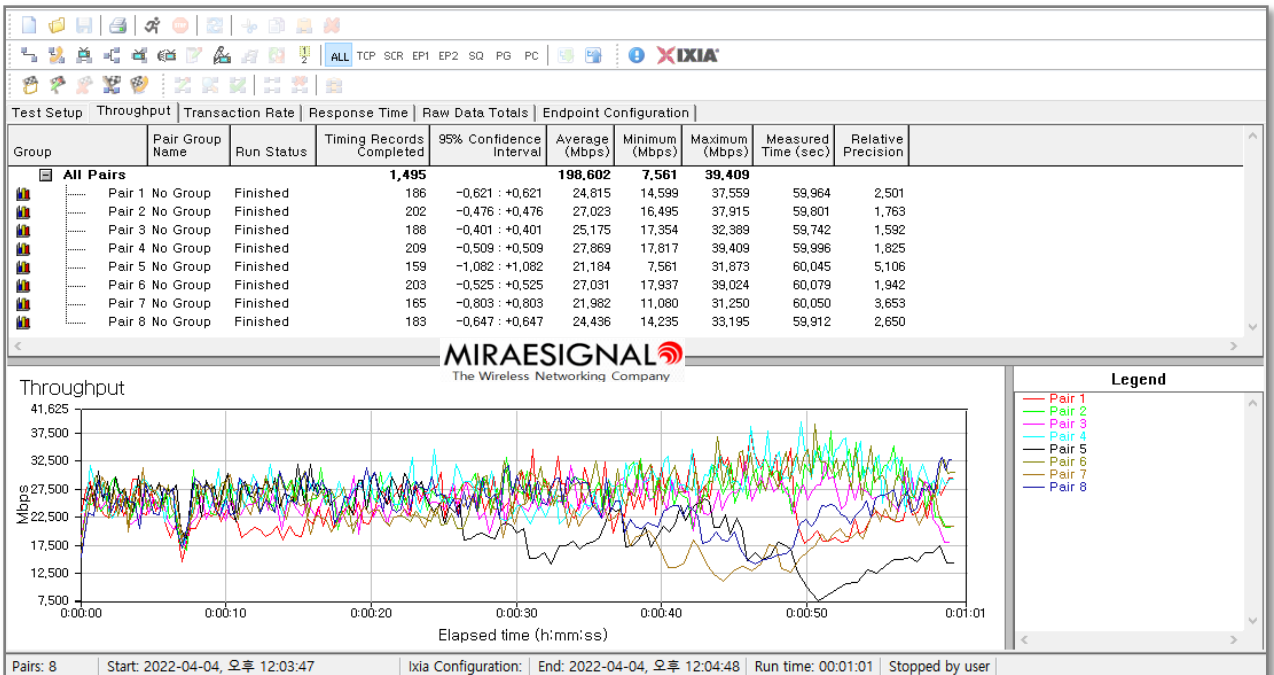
ALL TCP SCR EP1 EP2 SQ PG PC IXIA

Test Setup | Throughput | Transaction Rate | Response Time | Raw Data Totals | Endpoint Configuration

| Group | Pair Group Name | Run Status | Timing Records Completed | 95% Confidence Interval | Average (Mbps) | Minimum (Mbps) | Maximum (Mbps) | Measured Time (sec) | Relative Precision |
|---|---|---|---|---|---|---|---|---|---|
| All Pairs | | | 1,495 | | 198,602 | 7,561 | 39,409 | | |
| Pair 1 | No Group | Finished | 186 | -0,621 : +0,621 | 24,815 | 14,599 | 37,559 | 59,964 | 2,501 |
| Pair 2 | No Group | Finished | 202 | -0,476 : +0,476 | 27,023 | 16,495 | 37,915 | 59,801 | 1,763 |
| Pair 3 | No Group | Finished | 188 | -0,401 : +0,401 | 25,175 | 17,354 | 32,389 | 59,742 | 1,592 |
| Pair 4 | No Group | Finished | 209 | -0,509 : +0,509 | 27,869 | 17,817 | 39,409 | 59,996 | 1,825 |
| Pair 5 | No Group | Finished | 159 | -1,082 : +1,082 | 21,184 | 7,561 | 31,873 | 60,045 | 5,106 |
| Pair 6 | No Group | Finished | 203 | -0,525 : +0,525 | 27,031 | 17,937 | 39,024 | 60,079 | 1,942 |
| Pair 7 | No Group | Finished | 165 | -0,803 : +0,803 | 21,982 | 11,080 | 31,250 | 60,050 | 3,653 |
| Pair 8 | No Group | Finished | 183 | -0,647 : +0,647 | 24,436 | 14,235 | 33,195 | 59,912 | 2,650 |

MIRAESIGNAL
The Wireless Networking Company

Throughput
41,625
37,500
32,500
27,500
22,500
17,500
12,500
7,500
Mbps
0:00:00 0:00:10 0:00:20 0:00:30 0:00:40 0:00:50 0:01:01
Elapsed time (h:mm:ss)

Legend
Pair 1
Pair 2
Pair 3
Pair 4
Pair 5
Pair 6
Pair 7
Pair 8

Pairs: 8 | Start: 2022-04-04, 오후 12:03:47 | Ixia Configuration: | End: 2022-04-04, 오후 12:04:48 | Run time: 00:01:01 | Stopped by user